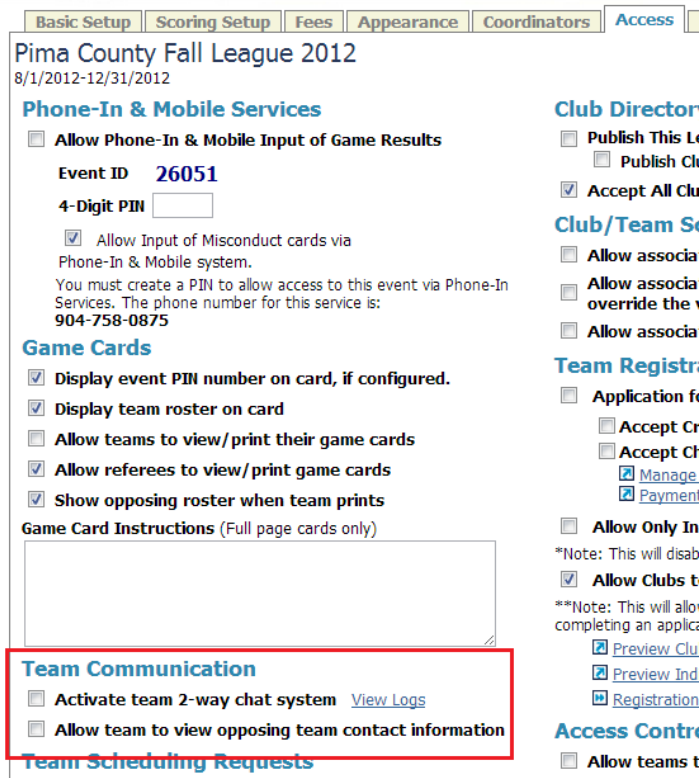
Basic Setup | Scoring Setup | Fees | Appearance | Coordinators | Access

Pima County Fall League 2012
8/1/2012-12/31/2012

Phone-In & Mobile Services
Allow Phone-In & Mobile Input of Game Results
Event ID 26051
4-Digit PIN
Allow Input of Misconduct cards via Phone-In & Mobile system.
You must create a PIN to allow access to this event via Phone-In Services. The phone number for this service is:
904-758-0875

Game Cards
Display event PIN number on card, if configured.
Display team roster on card
Allow teams to view/print their game cards
Allow referees to view/print game cards
Show opposing roster when team prints
Game Card Instructions (Full page cards only)

Team Communication
Activate team 2-way chat system View Logs
Allow team to view opposing team contact information
Team Scheduling Requests

Club Director
Publish This Le
Publish Cl
Accept All Clu
Club/Team Se
Allow associa
Allow associa
override the v
Allow associa
Team Registra
Application fo
Accept Cr
Accept Ch
Manage
Payment
Allow Only In
*Note: This will disab
Allow Clubs t
**Note: This will allow
completing an applica
Preview Clu
Preview Ind
Registration
Access Contr
Allow teams t